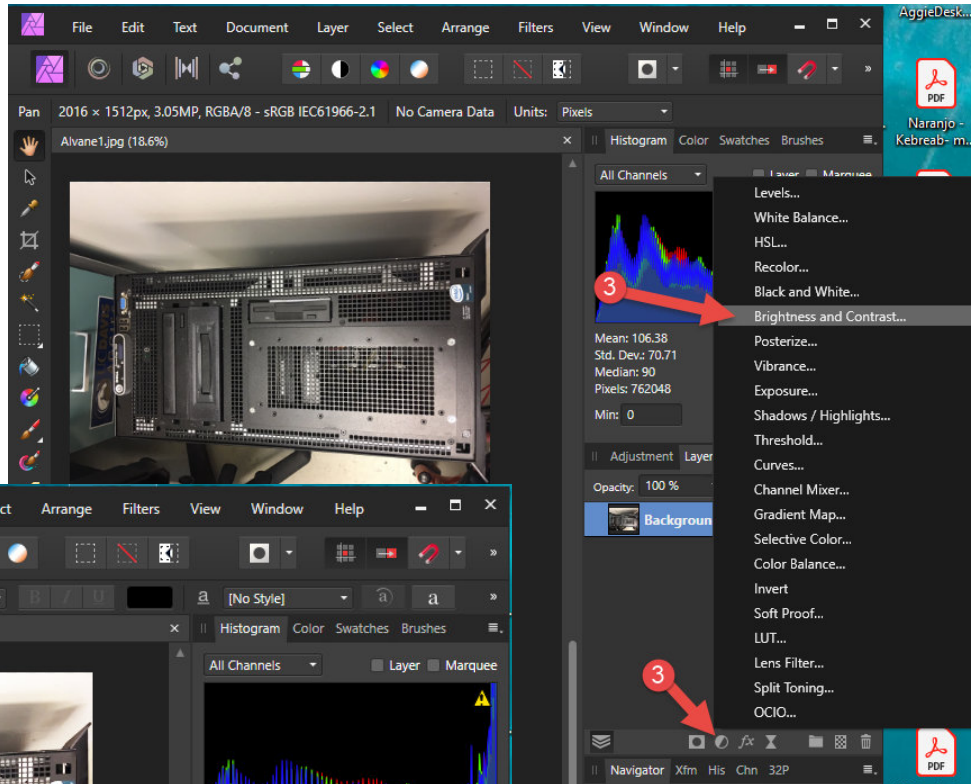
File Edit Text Document Layer Select Arrange Filters View Window Help

AggieDesk...

PDF
Naranjo - Kebreab- m...

Pan 2016 × 1512px, 3.05MP, RGBA/8 - sRGB IEC61966-2.1 No Camera Data Units: Pixels

Alvane1.jpg (18.6%)

Histogram Color Swatches Brushes

All Channels Layer Marquee

Mean: 106.38
Std. Dev.: 70.71
Median: 90
Pixels: 762048

Min: 0

Adjustment Layer

Opacity: 100 %

Background

Levels...
White Balance...
HSL...
Recolor...
Black and White...
Brightness and Contrast...
Posterize...
Vibrance...
Exposure...
Shadows / Highlights...
Threshold...
Curves...
Channel Mixer...
Gradient Map...
Selective Color...
Color Balance...
Invert
Soft Proof...
LUT...
Lens Filter...
Split Toning...
OCIO...

3

3

Navigator Xfm His Chn 32P

PDF

ct Arrange Filters View Window Help

[No Style]

Histogram Color Swatches Brushes

All Channels Layer Marquee